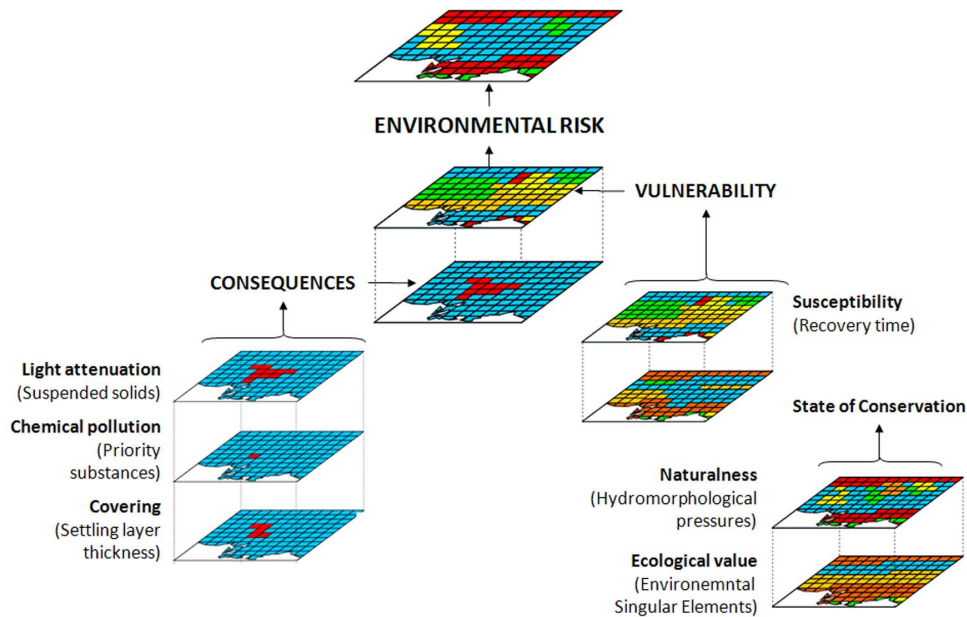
ENVIRONMENTAL RISK

VULNERABILITY

CONSEQUENCES

Susceptibility
(Recovery time)

Light attenuation
(Suspended solids)

Chemical pollution
(Priority substances)

Covering
(Settling layer thickness)

State of Conservation

Naturalness
(Hydromorphological pressures)

Ecological value
(Environemntal Singular Elements)